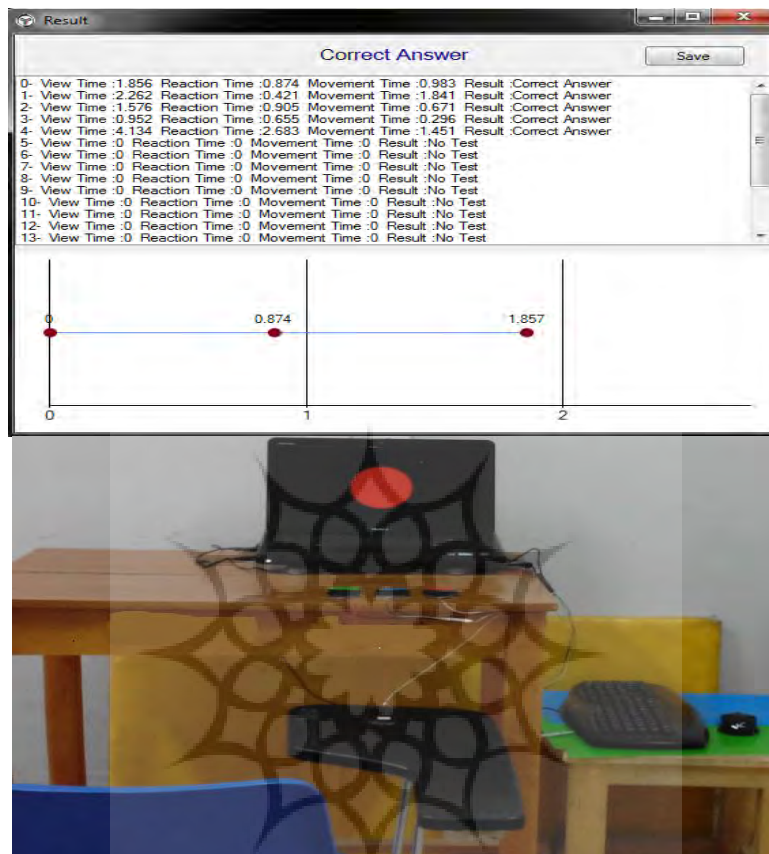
Result

Correct Answer

Save

0- View Time :1.856 Reaction Time :0.874 Movement Time :0.983 Result :Correct Answer
1- View Time :2.262 Reaction Time :0.421 Movement Time :1.841 Result :Correct Answer
2- View Time :1.576 Reaction Time :0.905 Movement Time :0.671 Result :Correct Answer
3- View Time :0.952 Reaction Time :0.655 Movement Time :0.296 Result :Correct Answer
4- View Time :4.134 Reaction Time :2.683 Movement Time :1.451 Result :Correct Answer
5- View Time :0 Reaction Time :0 Movement Time :0 Result :No Test
6- View Time :0 Reaction Time :0 Movement Time :0 Result :No Test
7- View Time :0 Reaction Time :0 Movement Time :0 Result :No Test
8- View Time :0 Reaction Time :0 Movement Time :0 Result :No Test
9- View Time :0 Reaction Time :0 Movement Time :0 Result :No Test
10- View Time :0 Reaction Time :0 Movement Time :0 Result :No Test
11- View Time :0 Reaction Time :0 Movement Time :0 Result :No Test
12- View Time :0 Reaction Time :0 Movement Time :0 Result :No Test
13- View Time :0 Reaction Time :0 Movement Time :0 Result :No Test

0
0.874
1.857
0
1
2